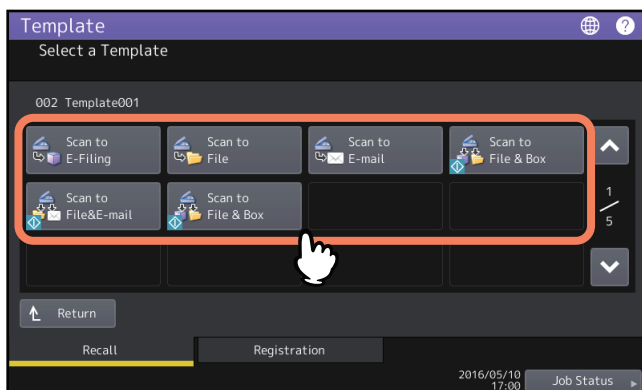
Template

Select a Template

002 Template001

Scan to E-Filing

Scan to File

Scan to E-mail

Scan to File & Box

Scan to File&E-mail

Scan to File & Box

1
—
5

Return

Recall

Registration

2016/05/10 17:00

Job Status